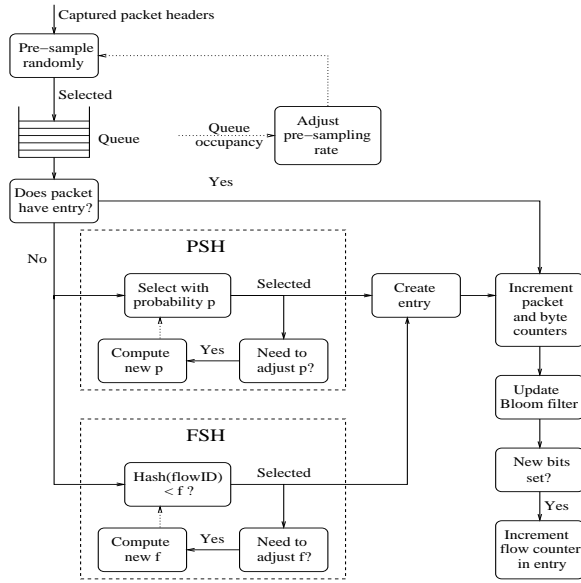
Captured packet headers

Pre−sample randomly

Selected

Queue

Queue occupancy

Adjust pre−sampling rate

Does packet have entry?

Yes

No

PSH

Select with probability p

Selected

Compute new p

Yes

Need to adjust p?

Create entry

Increment packet and byte counters

Update Bloom filter

FSH

Hash(flowID) < f ?

Selected

Compute new f

Yes

Need to adjust f?

New bits set?

Yes

Increment flow counter in entry